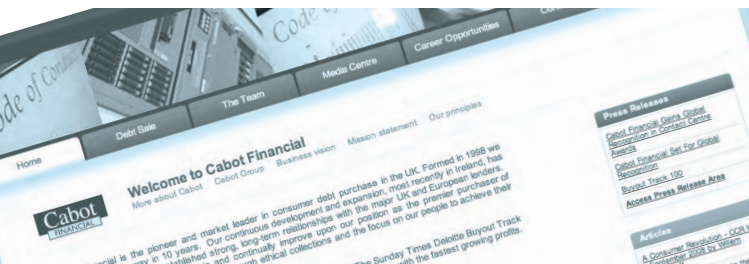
Code of
Code of Condu

Home
Debt Sale
The Team
Media Centre
Career Opportunities
Co

Welcome to Cabot Financial
More about Cabot   Cabot Group   Business vision   Mission statement   Our principles

Cabot
FINANCIAL

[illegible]cial is the pioneer and market leader in consumer debt purchase in the UK. Formed in 1998 we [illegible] in 10 years. Our continuous development and expansion, most recently in Ireland, has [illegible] established strong, long-term relationships with the major UK and European lenders. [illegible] and continually improve upon our position as the premier purchaser of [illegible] ethical collections and the focus on our people to achieve their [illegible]

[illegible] The Sunday Times Deloitte Buyout Track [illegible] with the fastest growing profits.

Press Releases
Cabot Financial Gains Global Recognition in Contact Centre Awards
Cabot Financial Set For Global Recognition
Buyout Track 100
Access Press Release Area

Articles
A Consumer Revolution - CCR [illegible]
September 2008 by Willem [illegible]